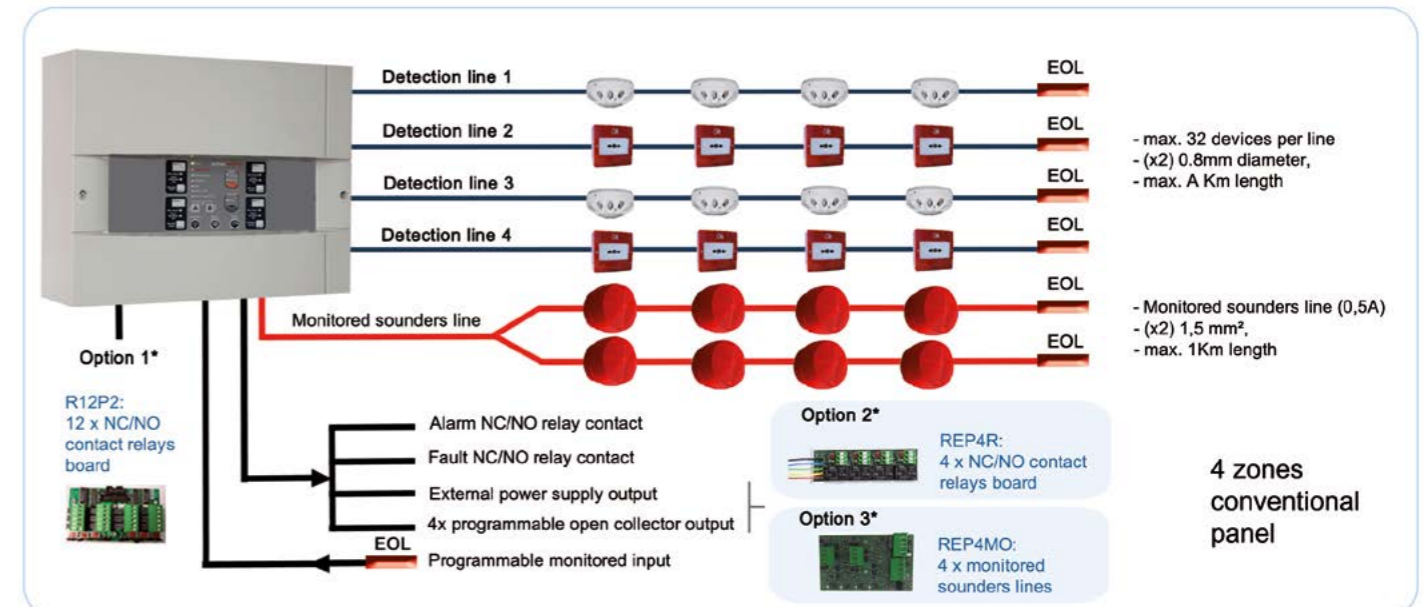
Detection line 1

EOL

Detection line 2

EOL

Detection line 3

EOL

Detection line 4

EOL

- max. 32 devices per line
- (x2) 0.8mm diameter,
- max. A Km length

EOL

Monitored sounders line

EOL

- Monitored sounders line (0,5A)
- (x2) 1,5 mm²,
- max. 1Km length

Option 1*

R12P2:
12 x NC/NO contact relays board

Alarm NC/NO relay contact

Fault NC/NO relay contact

External power supply output

4x programmable open collector output

EOL

Programmable monitored input

Option 2*

REP4R:
4 x NC/NO contact relays board

Option 3*

REP4MO:
4 x monitored sounders lines

4 zones conventional panel